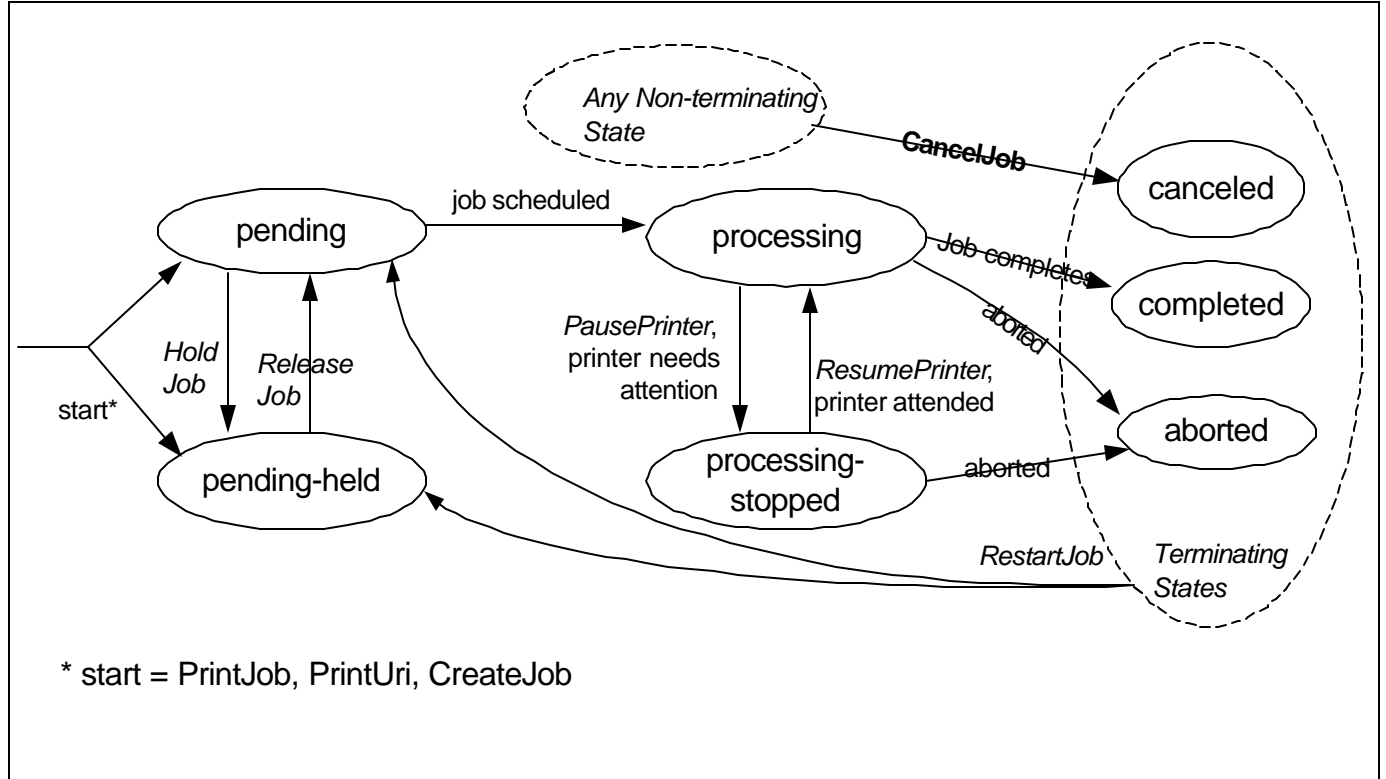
Any Non-terminating State

CancelJob

canceled

job scheduled

pending

processing

Job completes

completed

aborted

Hold Job

Release Job

PausePrinter, printer needs attention

ResumePrinter, printer attended

start*

aborted

pending-held

processing-stopped

aborted

RestartJob

Terminating States

* start = PrintJob, PrintUri, CreateJob